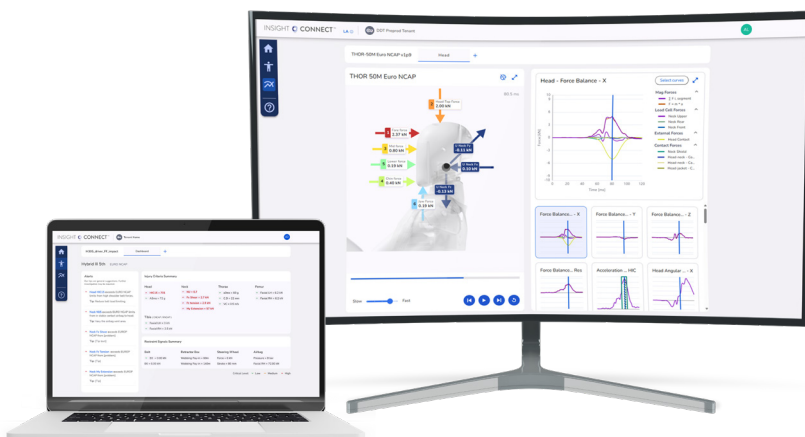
INSIGHT CONNECT™ LA DDT Prepared Tenant AL

THOR-50M Euro NCAP v1p8 Head +

THOR 50M Euro NCAP

Head Top Force 2.00 kN
Face Force 2.37 kN
Head Force 0.80 kN
Lower Force 0.69 kN
Chin Force 0.40 kN
Neck Fx -0.13 kN
Neck Fz 0.10 kN
Neck Fx -0.13 kN

Head - Force Balance - X

Select curves

Mag Forces
Load Cell Forces
Head Upper
Neck Fwd
Neck Front
External Forces
Head Contact
Contact Forces
Head Shield
Head mask
Head mask
Head panel

Time (ms)

Slow Fast

Force Balance ... X
Force Balance ... Y
Force Balance ... Z
Force Balance ... Res
Acceleration ... HIC
Head Angular ... X

INSIGHT CONNECT™

Hybrid III 5th

Injury Criteria Summary
Head
Neck
Thorax
Femur

Restraint System Summary
Belt
Retractor
Steering Wheel
Airbag